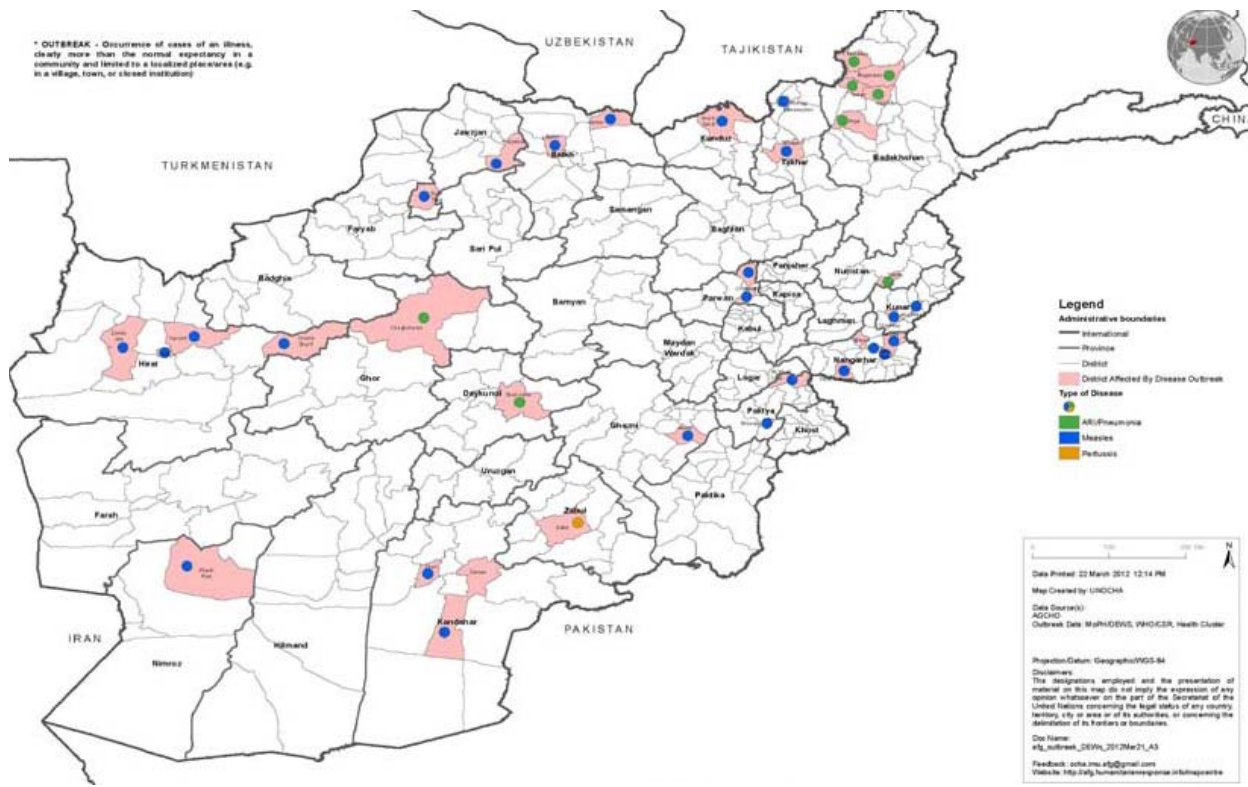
* OUTBREAK - Occurrence of cases of an illness, clearly more than the normal expectancy in a community and limited to a localized place/area (e.g. in a village, town, or closed institution)

UZBEKISTAN

TAJIKISTAN

CHINA

TURKMENISTAN

Jawzjan

Balkh

Kunduz

Takhar

Badakhshan

Samangan

Baghlan

Faryab

Sari Pul

Badghis

Panjsher

Nuristan

Parwan

Kapisa

Kunar

Bamyan

Kabul

Laghman

Maydan Wardak

Nangarhar

Herat

Ghor

Logar

Daykundi

Paktya

Khost

Ghazni

Uruzgan

Paktika

Farah

Zabul

Kandahar

Hilmand

Nimroz

IRAN

PAKISTAN

Legend

Administrative boundaries

International

Province

District

District Affected By Disease Outbreak

Type of Disease

ARI/Pneumonia

Measles

Pertussis

Date Printed: 22 March 2012 12:14 PM

Map Created by: UNOCHA

Data Source(s):
AGCHO
Outbreak Data: MoPH/DEWS, WHO/CSR, Health Cluster

Projection/Datum: Geographic/WGS-84

Disclaimers:
The designations employed and the presentation of material on this map do not imply the expression of any opinion whatsoever on the part of the Secretariat of the United Nations concerning the legal status of any country, territory, city or area or of its authorities, or concerning the delimitation of its frontiers or boundaries.

Doc Name:
afg_outbreak_DEWs_2012Mar21_A3

Feedback: ocha.imu.afg@gmail.com
Website: http://afg.humanitarianresponse.info/mapcentre